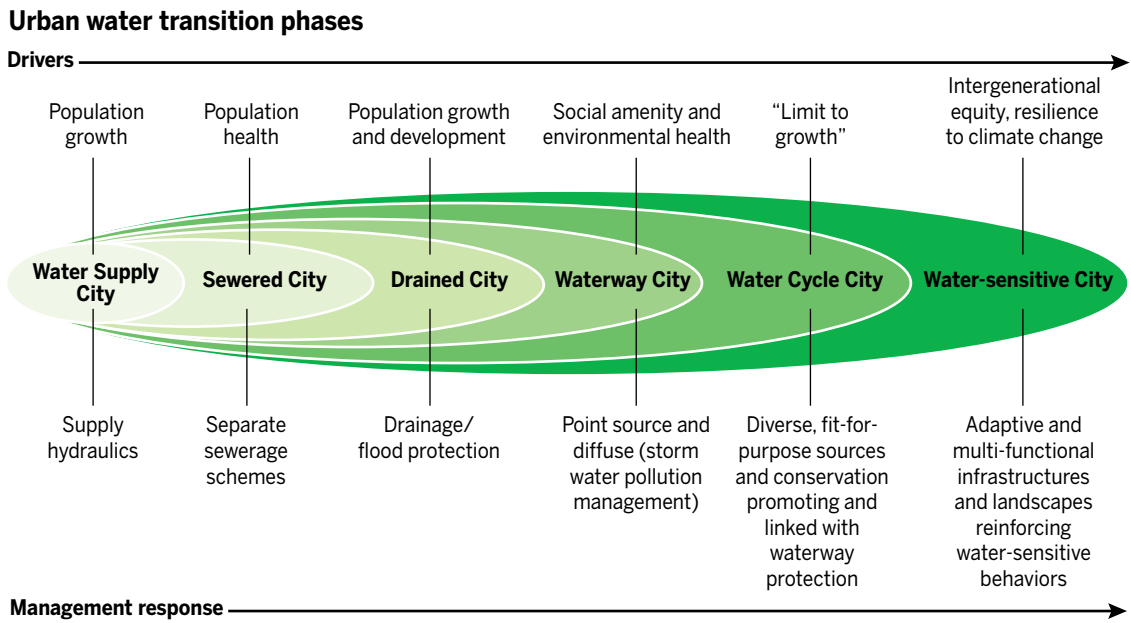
Urban water transition phases

Drivers

Population growth

Population health

Population growth and development

Social amenity and environmental health

"Limit to growth"

Intergenerational equity, resilience to climate change

Water Supply City

Sewered City

Drained City

Waterway City

Water Cycle City

Water-sensitive City

Supply hydraulics

Separate sewerage schemes

Drainage/ flood protection

Point source and diffuse (storm water pollution management)

Diverse, fit-for-purpose sources and conservation promoting and linked with waterway protection

Adaptive and multi-functional infrastructures and landscapes reinforcing water-sensitive behaviors

Management response